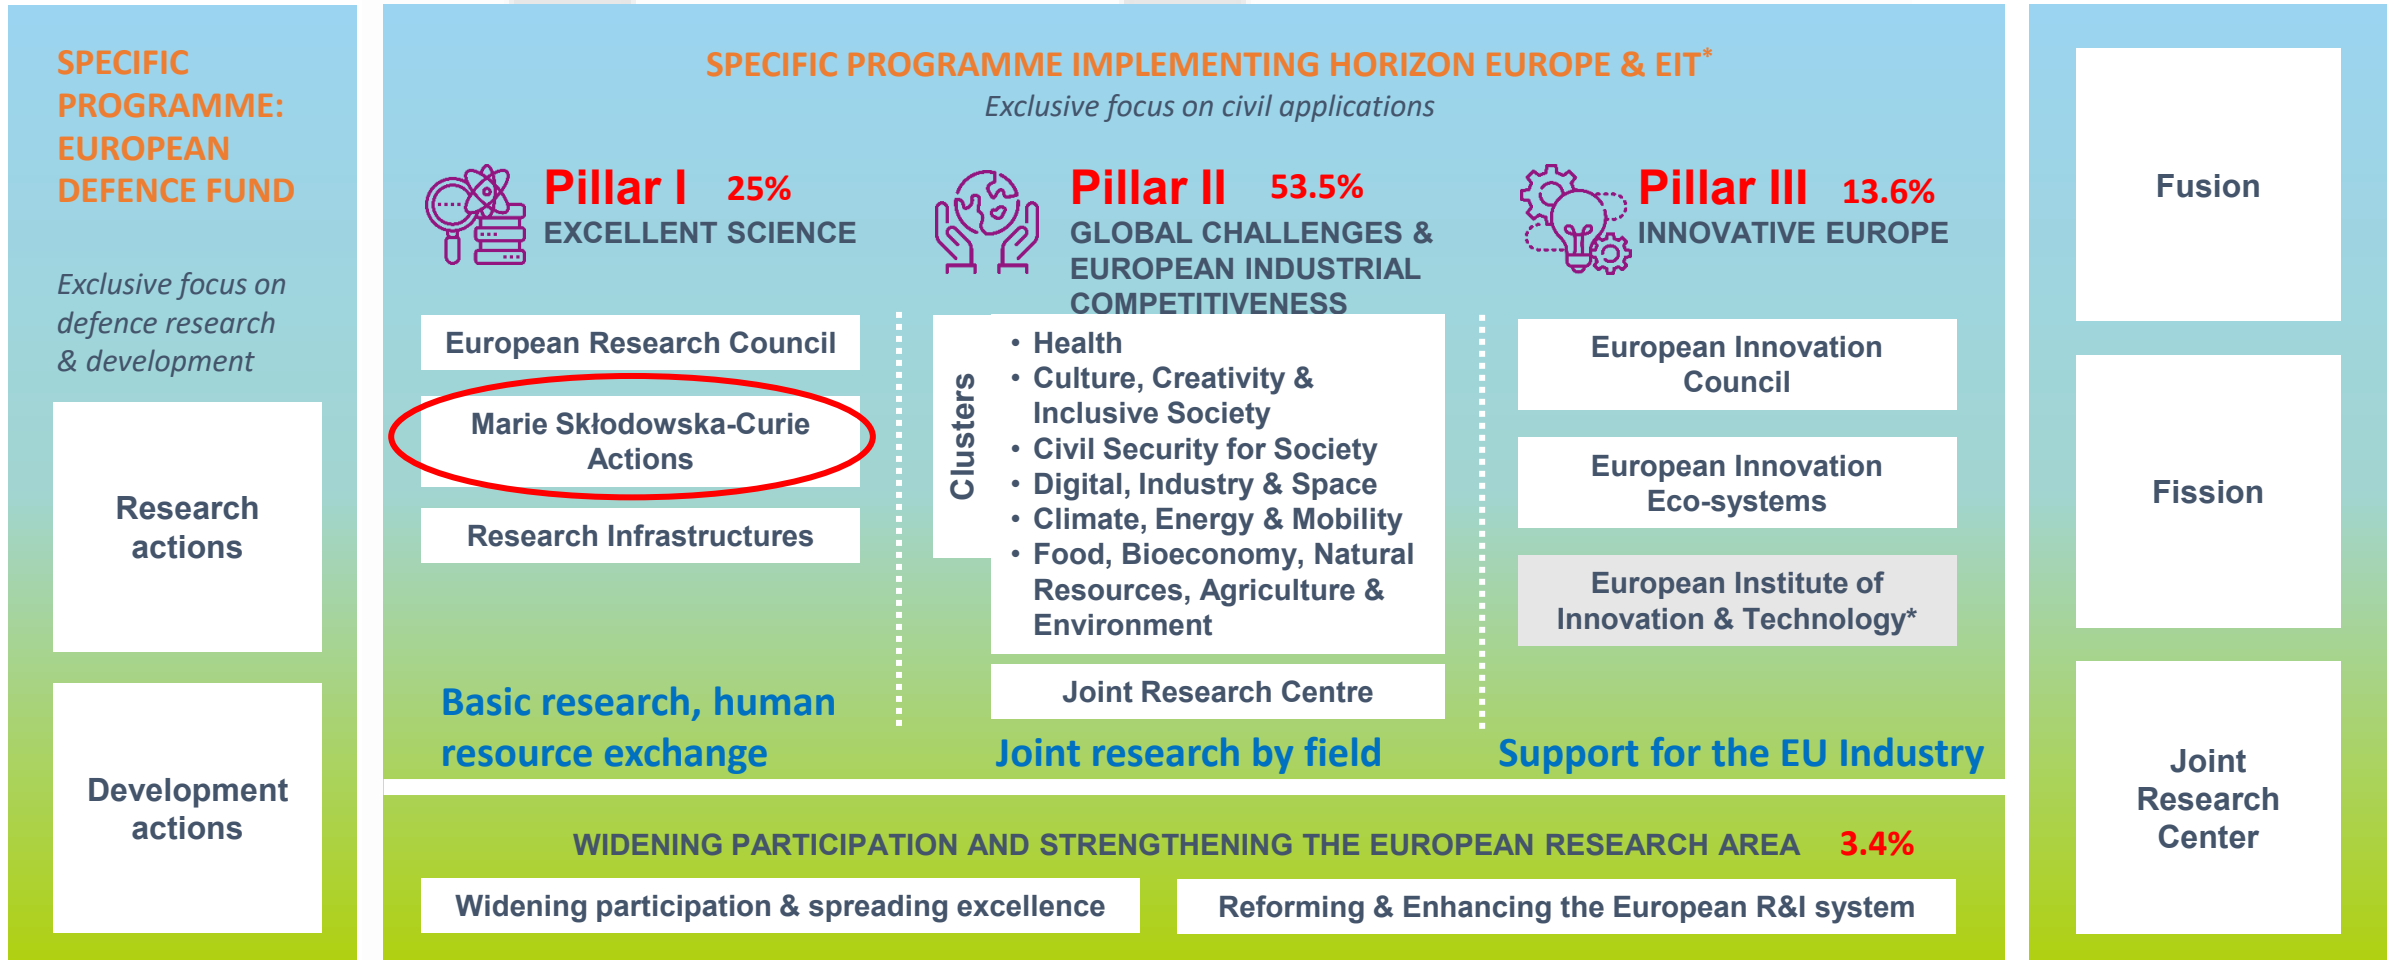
SPECIFIC PROGRAMME: EUROPEAN DEFENCE FUND

Exclusive focus on defence research & development

Research actions

Development actions

SPECIFIC PROGRAMME IMPLEMENTING HORIZON EUROPE & EIT*

Exclusive focus on civil applications

Pillar I 25%
EXCELLENT SCIENCE

European Research Council

Marie Skłodowska-Curie Actions

Research Infrastructures

Basic research, human resource exchange

Pillar II 53.5%
GLOBAL CHALLENGES & EUROPEAN INDUSTRIAL COMPETITIVENESS

Clusters

• Health
• Culture, Creativity & Inclusive Society
• Civil Security for Society
• Digital, Industry & Space
• Climate, Energy & Mobility
• Food, Bioeconomy, Natural Resources, Agriculture & Environment

Joint Research Centre

Joint research by field

Pillar III 13.6%
INNOVATIVE EUROPE

European Innovation Council

European Innovation Eco-systems

European Institute of Innovation & Technology*

Support for the EU Industry

WIDENING PARTICIPATION AND STRENGTHENING THE EUROPEAN RESEARCH AREA 3.4%

Widening participation & spreading excellence

Reforming & Enhancing the European R&I system

Fusion

Fission

Joint Research Center